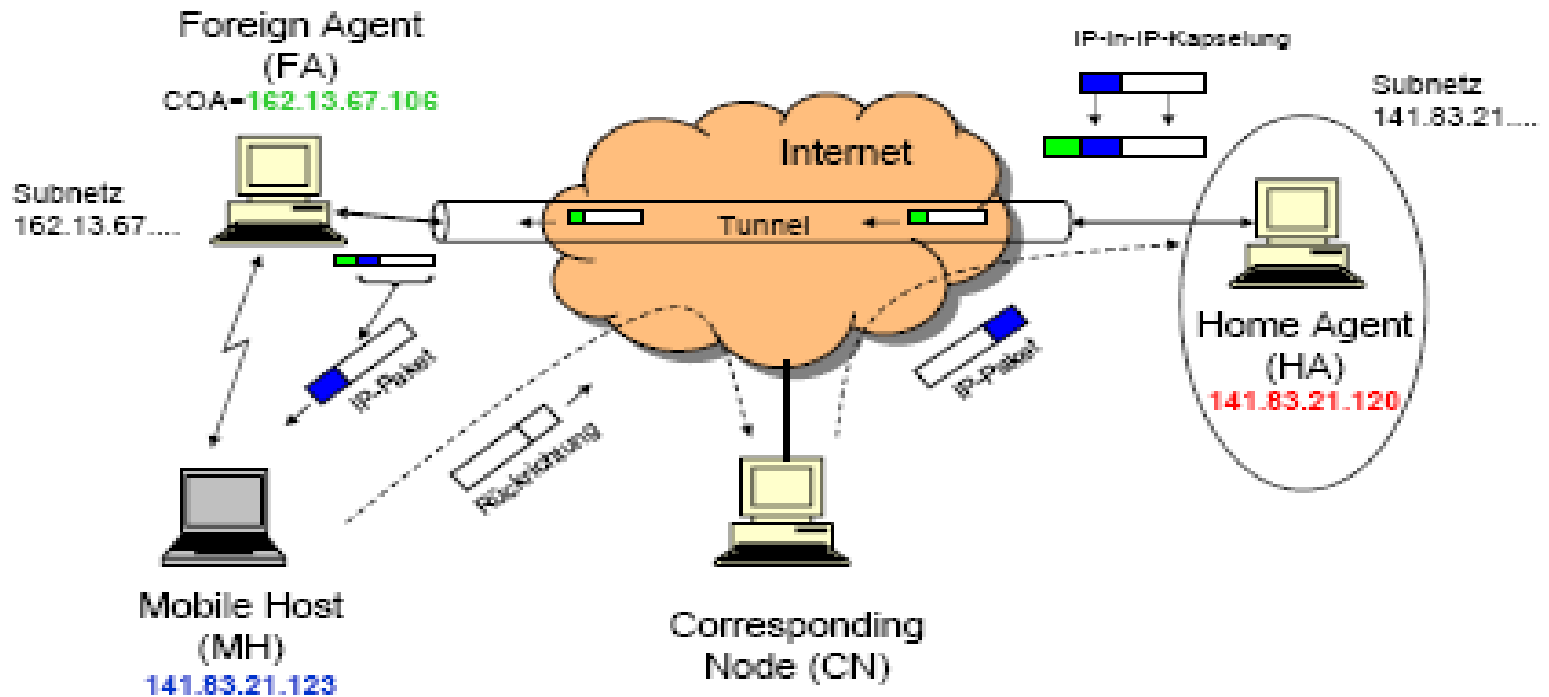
Foreign Agent
(FA)
COA=162.13.67.106

IP-in-IP-Kapselung

Subnetz
141.83.21....

Internet

Subnetz
162.13.67....

Tunnel

Home Agent
(HA)
141.83.21.120

IP-Paket

IP-Paket

Rückrichtung

Mobile Host
(MH)
141.83.21.123

Corresponding
Node (CN)